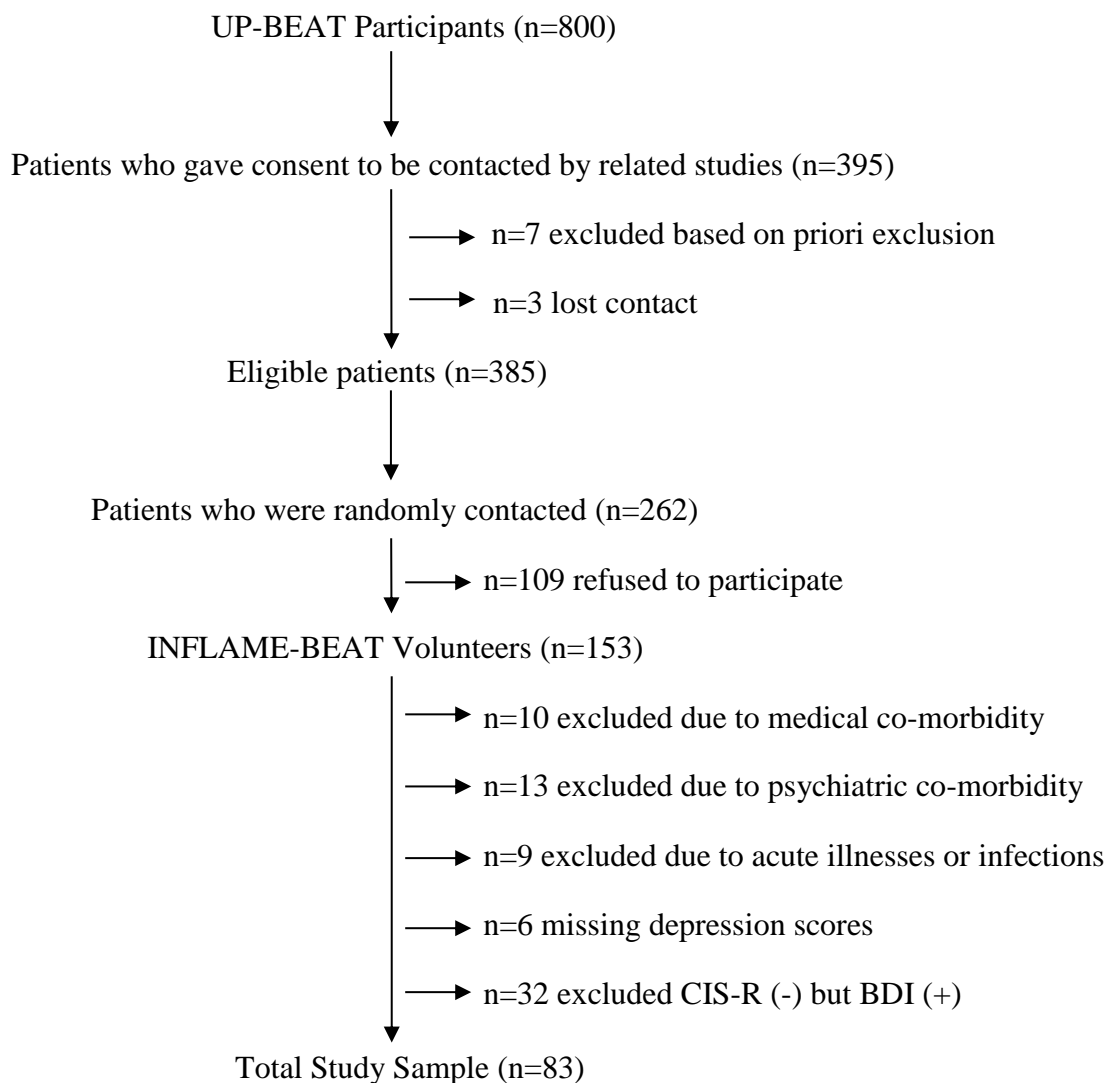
UP-BEAT Participants (n=800)

Patients who gave consent to be contacted by related studies (n=395)

n=7 excluded based on priori exclusion

n=3 lost contact

Eligible patients (n=385)

Patients who were randomly contacted (n=262)

n=109 refused to participate

INFLAME-BEAT Volunteers (n=153)

n=10 excluded due to medical co-morbidity

n=13 excluded due to psychiatric co-morbidity

n=9 excluded due to acute illnesses or infections

n=6 missing depression scores

n=32 excluded CIS-R (-) but BDI (+)

Total Study Sample (n=83)